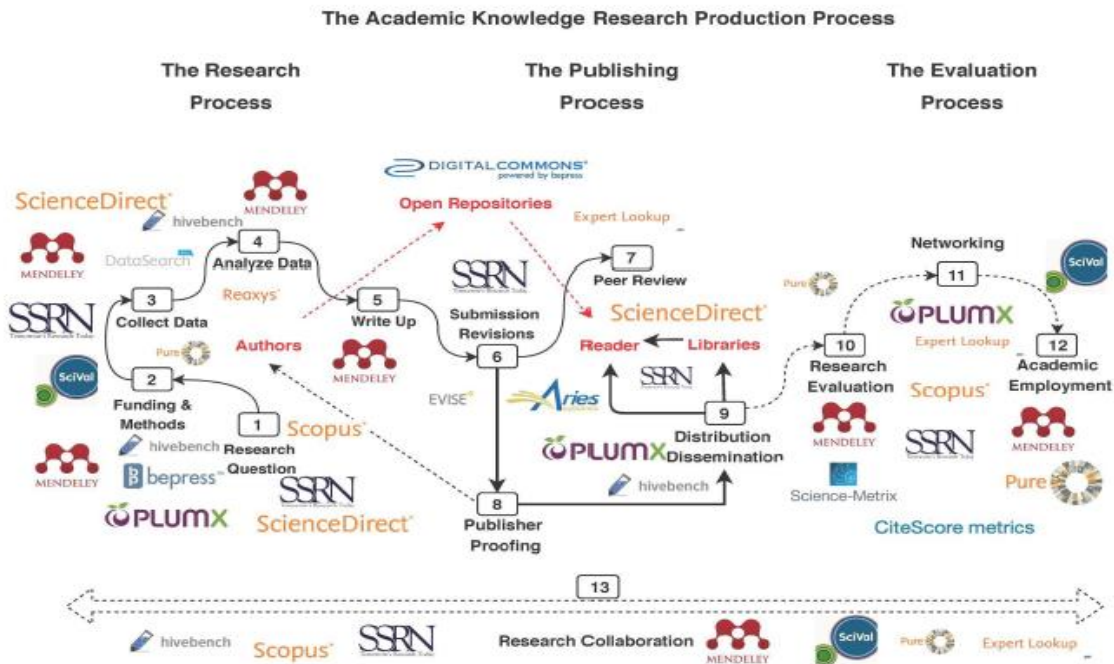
The Academic Knowledge Research Production Process

The Research Process

The Publishing Process

The Evaluation Process

DIGITAL COMMONS powered by bepress

Open Repositories

Expert Lookup

ScienceDirect

hivebench

MENDELEY

MENDELEY

DataSearch

4 Analyze Data

Reaxys

3 Collect Data

SSRN

5 Write Up

SSRN

Submission Revisions

7 Peer Review

ScienceDirect

Networking

11

SciVal

PLUMX

Expert Lookup

12 Academic Employment

Pure

Authors

MENDELEY

6

Reader

Libraries

10 Research Evaluation

SciVal

2 Funding & Methods

EVISE

Aries

SSRN

9

Scopus

1 Research Question

Scopus

hivebench

MENDELEY

SSRN

MENDELEY

bepress

PLUMX

Distribution Dissemination

MENDELEY

Science-Metrix

Pure

SSRN

hivebench

PLUMX

ScienceDirect

8 Publisher Proofing

CiteScore metrics

13

hivebench

Scopus

SSRN

Research Collaboration

MENDELEY

SciVal

Pure

Expert Lookup